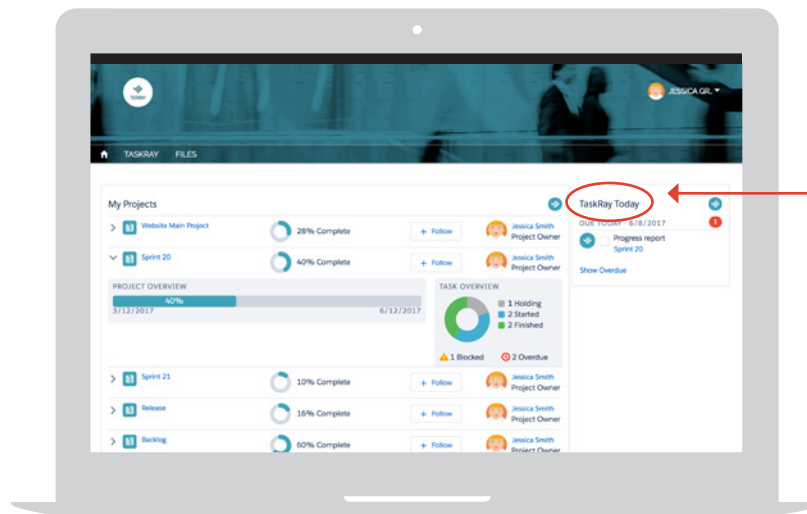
TODAY

JESSICA GR.

TASKRAY FILES

My Projects

Website Main Project 28% Complete + Follow Jessica Smith Project Owner

Sprint 20 40% Complete + Follow Jessica Smith Project Owner

PROJECT OVERVIEW

40%

3/12/2017 6/12/2017

TASK OVERVIEW

1 Holding
2 Started
2 Finished

1 Blocked 2 Overdue

Sprint 21 10% Complete + Follow Jessica Smith Project Owner

Release 16% Complete + Follow Jessica Smith Project Owner

Backlog 60% Complete + Follow Jessica Smith Project Owner

TaskRay Today

DUE TODAY - 6/8/2017 1

Progress report
Sprint 20

Show Overdue